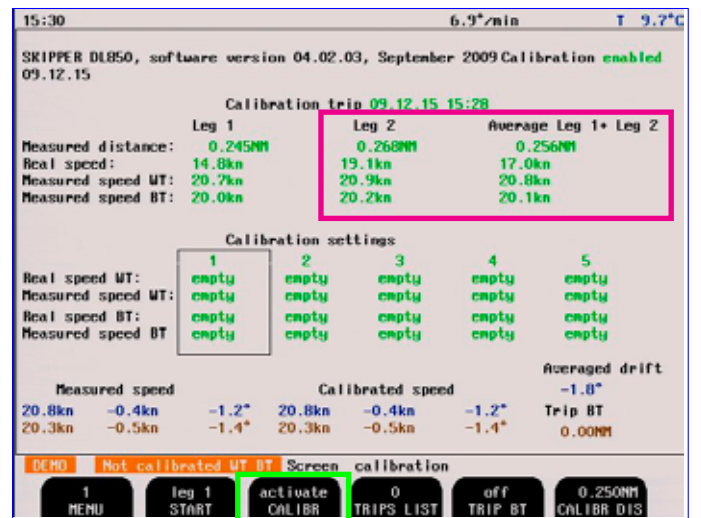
15:30 6.9°/min T 9.7°C

SKIPPER DL850, software version 04.02.03, September 2009 Calibration enabled 09.12.15

Calibration trip 09.12.15 15:28

| | Leg 1 | Leg 2 | Average Leg 1+ Leg 2 |
|---|---|---|---|
| Measured distance: | 0.245NM | 0.268NM | 0.256NM |
| Real speed: | 14.8kn | 19.1kn | 17.0kn |
| Measured speed WT: | 20.7kn | 20.9kn | 20.8kn |
| Measured speed BT: | 20.0kn | 20.2kn | 20.1kn |

Calibration settings

| | 1 | 2 | 3 | 4 | 5 |
|---|---|---|---|---|---|
| Real speed WT: | empty | empty | empty | empty | empty |
| Measured speed WT: | empty | empty | empty | empty | empty |
| Real speed BT: | empty | empty | empty | empty | empty |
| Measured speed BT | empty | empty | empty | empty | empty |

Averaged drift
-1.8°

Measured speed Calibrated speed
20.8kn -0.4kn -1.2° 20.8kn -0.4kn -1.2° Trip BT
20.3kn -0.5kn -1.4° 20.3kn -0.5kn -1.4° 0.00NM

DEMO Not calibrated WT BT Screen calibration

1 MENU | leg 1 START | activate CALIBR | 0 TRIPS LIST | off TRIP BT | 0.250NM CALIBR DIS